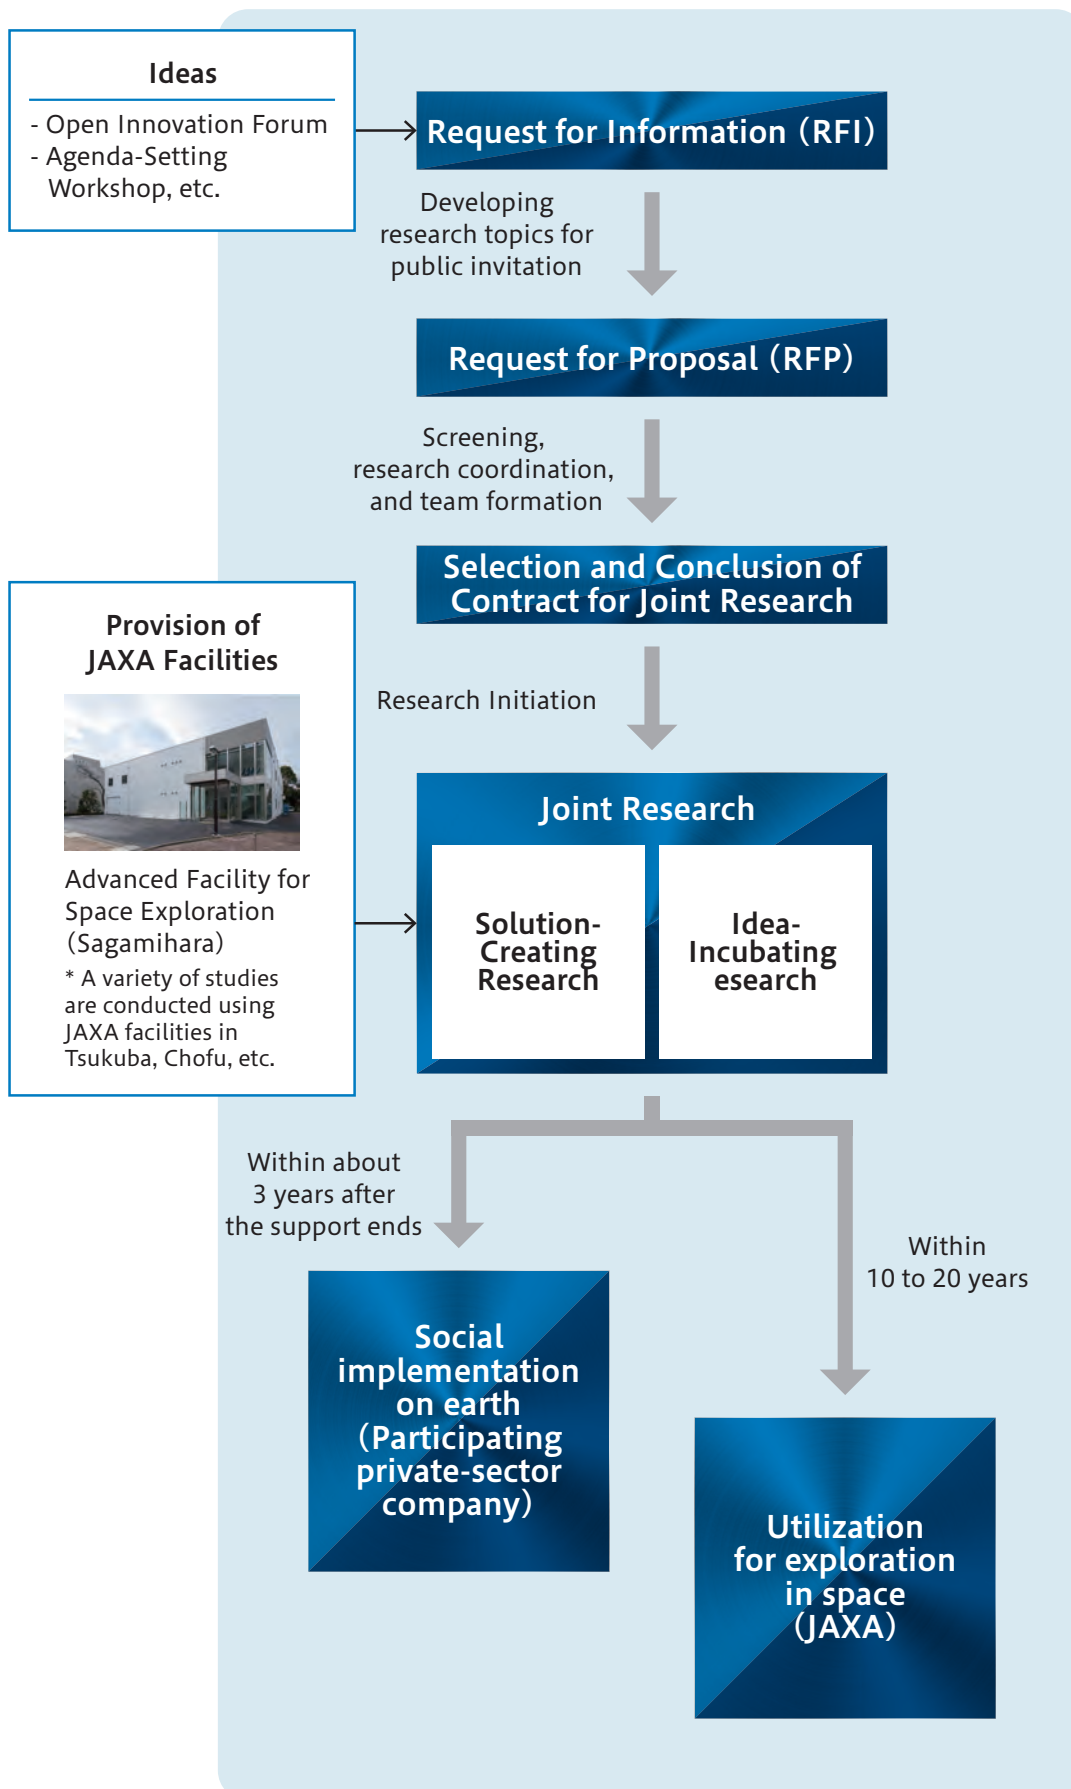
Ideas

- Open Innovation Forum
- Agenda-Setting Workshop, etc.

Request for Information (RFI)

Developing research topics for public invitation

Request for Proposal (RFP)

Screening, research coordination, and team formation

Selection and Conclusion of Contract for Joint Research

Provision of JAXA Facilities

Advanced Facility for Space Exploration (Sagamihara)

* A variety of studies are conducted using JAXA facilities in Tsukuba, Chofu, etc.

Research Initiation

Joint Research

Solution-Creating Research

Idea-Incubating esearch

Within about 3 years after the support ends

Within 10 to 20 years

Social implementation on earth (Participating private-sector company)

Utilization for exploration in space (JAXA)